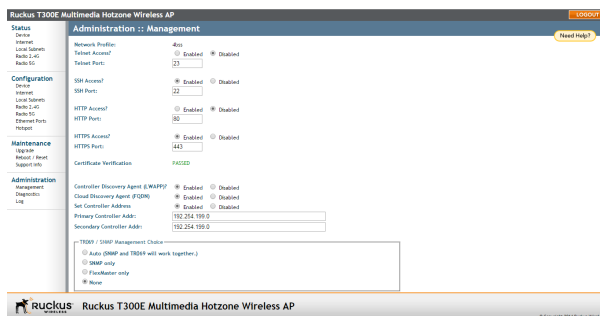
Ruckus T300E Multimedia Hotzone Wireless AP

LOGOUT

Status
Device
Internet
Local Subnets
Radio 2.4G
Radio 5G

Configuration
Device
Internet
Local Subnets
Radio 2.4G
Radio 5G
Ethernet Ports
Hotspot

Maintenance
Upgrade
Reboot / Reset
Support Info

Administration
Management
Diagnostics
Log

Administration :: Management

Need Help?

Network Profile: 4bss
Telnet Access? Enabled Disabled
Telnet Port: 23

SSH Access? Enabled Disabled
SSH Port: 22

HTTP Access? Enabled Disabled
HTTP Port: 80

HTTPS Access? Enabled Disabled
HTTPS Port: 443

Certificate Verification PASSED

Controller Discovery Agent (LWAPP)? Enabled Disabled
Cloud Discovery Agent (FQDN) Enabled Disabled
Set Controller Address Enabled Disabled
Primary Controller Addr: 192.254.199.0
Secondary Controller Addr: 192.254.199.0

TR069 / SNMP Management Choice
Auto (SNMP and TR069 will work together.)
SNMP only
FlexMaster only
None

Ruckus WIRELESS Ruckus T300E Multimedia Hotzone Wireless AP

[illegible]